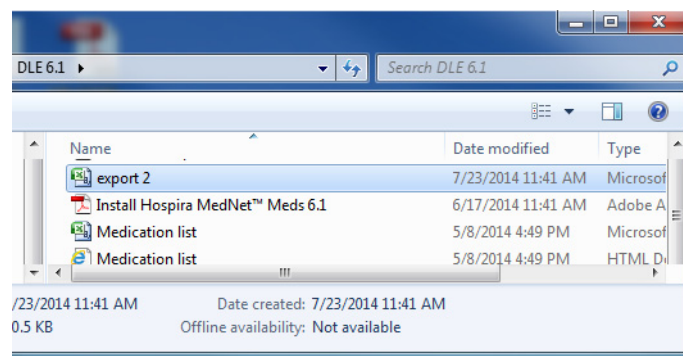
DLE 6.1 ▸

Search DLE 6.1

| Name | Date modified | Type |
|---|---|---|
| export 2 | 7/23/2014 11:41 AM | Microsof |
| Install Hospira MedNet™ Meds 6.1 | 6/17/2014 11:41 AM | Adobe A |
| Medication list | 5/8/2014 4:49 PM | Microsof |
| Medication list | 5/8/2014 4:49 PM | HTML D |

/23/2014 11:41 AM Date created: 7/23/2014 11:41 AM
0.5 KB Offline availability: Not available